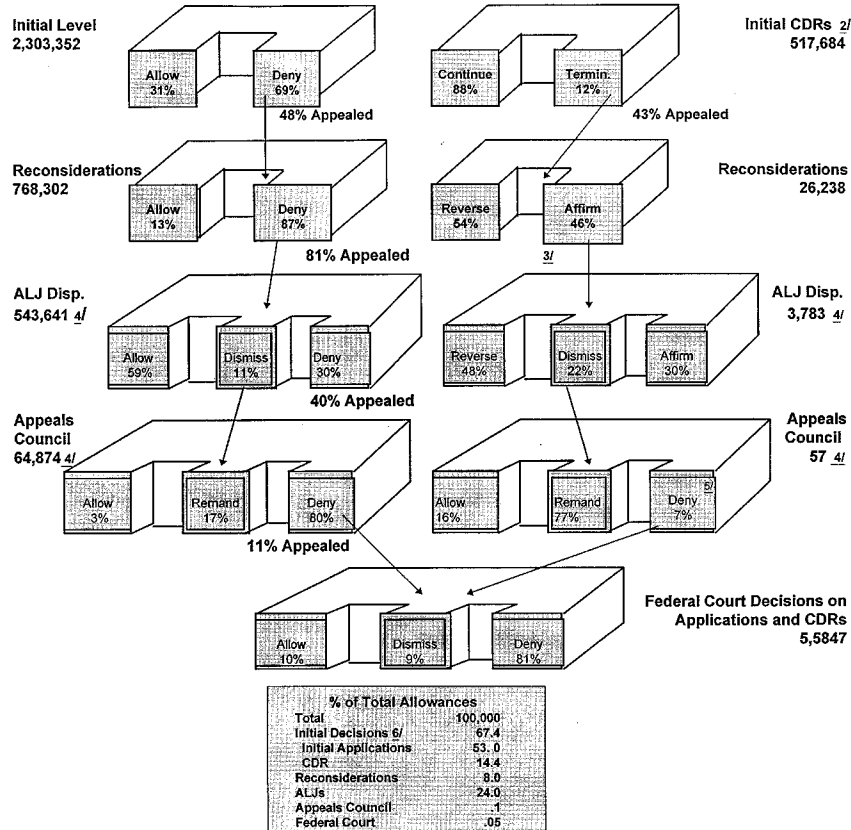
Initial Level
2,303,352

Allow
31%

Deny
69%

48% Appealed

Initial CDRs 2/
517,684

Continue
88%

Termin.
12%

43% Appealed

Reconsiderations
768,302

Allow
13%

Deny
87%

81% Appealed

Reconsiderations
26,238

Reverse
54%

Affirm
46%

3/

ALJ Disp.
543,641 4/

Allow
59%

Dismiss
11%

Deny
30%

40% Appealed

ALJ Disp.
3,783 4/

Reverse
48%

Dismiss
22%

Affirm
30%

Appeals Council
64,874 4/

Allow
3%

Remand
17%

Deny
80%

11% Appealed

Appeals Council
57 4/

Allow
16%

Remand
77%

5/
Deny
7%

Federal Court Decisions on Applications and CDRs
5,5847

Allow
10%

Dismiss
9%

Deny
81%

| % of Total Allowances | |
|---|---|
| Total | 100,000 |
| Initial Decisions 6/ | 67.4 |
| Initial Applications | 53.0 |
| CDR | 14.4 |
| Reconsiderations | 8.0 |
| ALJs | 24.0 |
| Appeals Council | .1 |
| Federal Court | .05 |